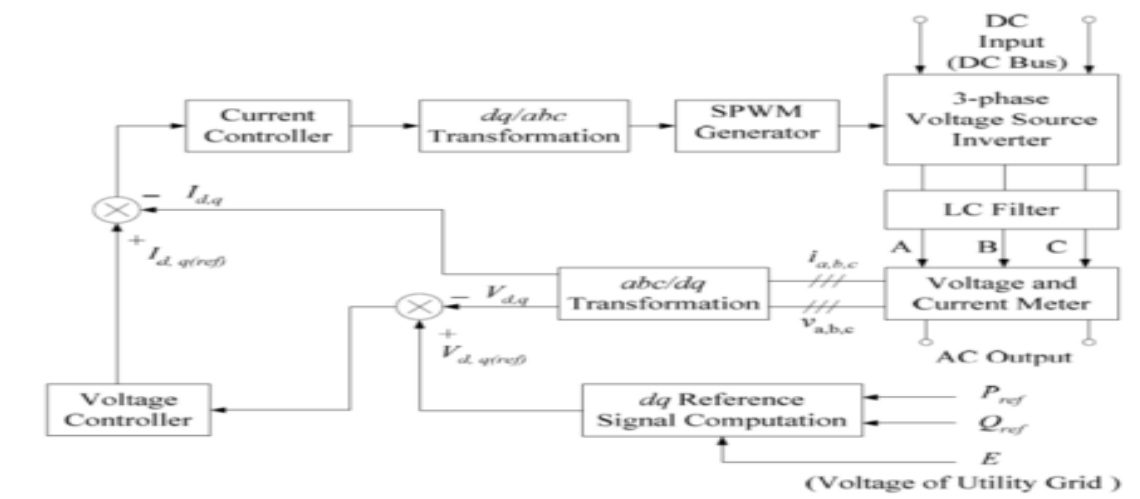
DC Input (DC Bus)

Current Controller

$dq/abc$ Transformation

SPWM Generator

3-phase Voltage Source Inverter

LC Filter

$-$ $I_{d,q}$

$+$ $I_{d,\ q(ref)}$

A B C

$i_{a,b,c}$

$abc/dq$ Transformation

$-$ $V_{d,q}$

Voltage and Current Meter

$v_{a,b,c}$

$+$ $V_{d,\ q(ref)}$

AC Output

Voltage Controller

$dq$ Reference Signal Computation

$P_{ref}$

$Q_{ref}$

$E$

(Voltage of Utility Grid )